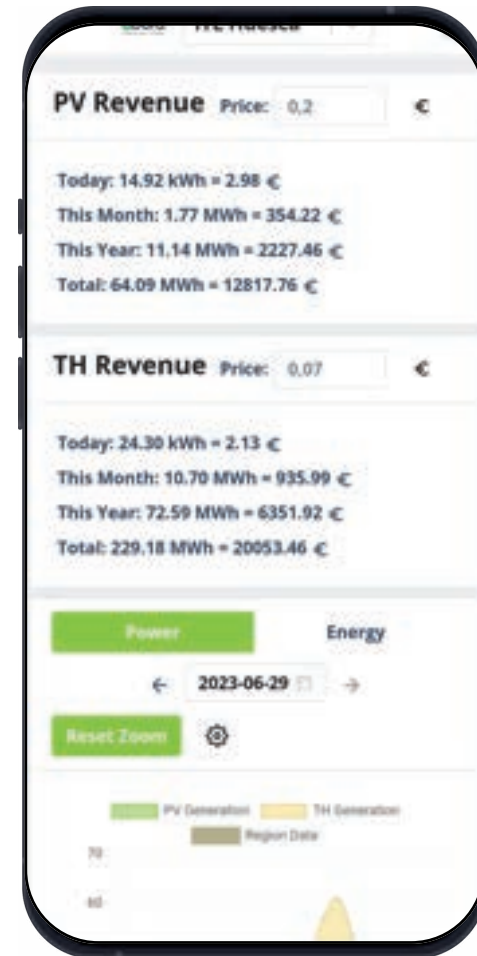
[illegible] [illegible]

PV Revenue Price: 0,2 €

Today: 14.92 kWh = 2.98 €
This Month: 1.77 MWh = 354.22 €
This Year: 11.14 MWh = 2227.46 €
Total: 64.09 MWh = 12817.76 €

TH Revenue Price: 0,07 €

Today: 24.30 kWh = 2.13 €
This Month: 10.70 MWh = 935.99 €
This Year: 72.59 MWh = 6351.92 €
Total: 229.18 MWh = 20053.46 €

Power
Energy

← 2023-06-29 →

Reset Zoom

PV Generation TH Generation
Region Data

70

60